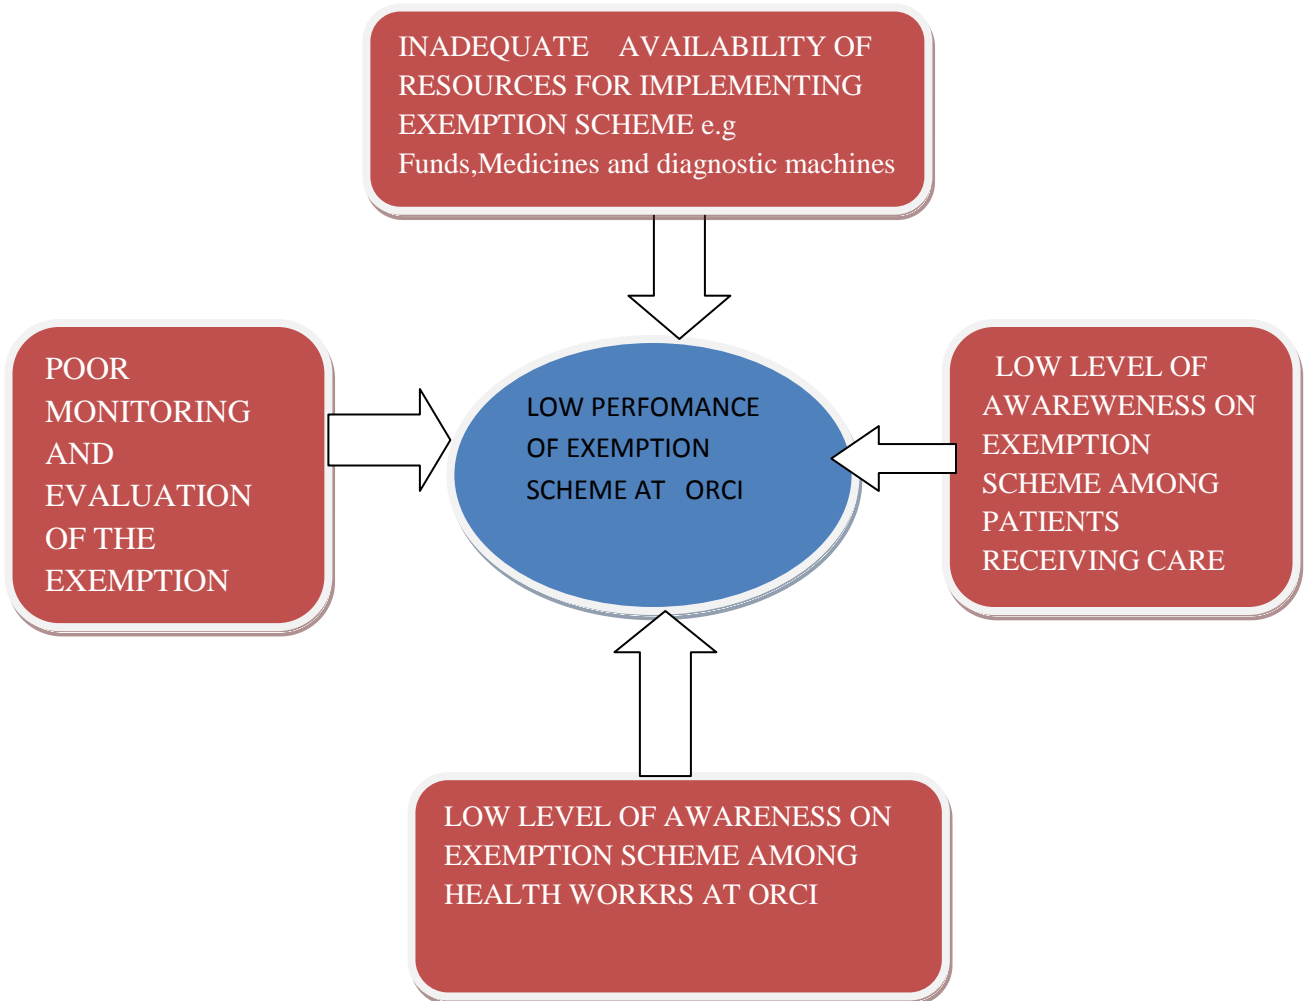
INADEQUATE AVAILABILITY OF RESOURCES FOR IMPLEMENTING EXEMPTION SCHEME e.g Funds,Medicines and diagnostic machines

POOR MONITORING AND EVALUATION OF THE EXEMPTION

LOW PERFOMANCE OF EXEMPTION SCHEME AT ORCI

LOW LEVEL OF AWAREWENESS ON EXEMPTION SCHEME AMONG PATIENTS RECEIVING CARE

LOW LEVEL OF AWARENESS ON EXEMPTION SCHEME AMONG HEALTH WORKRS AT ORCI